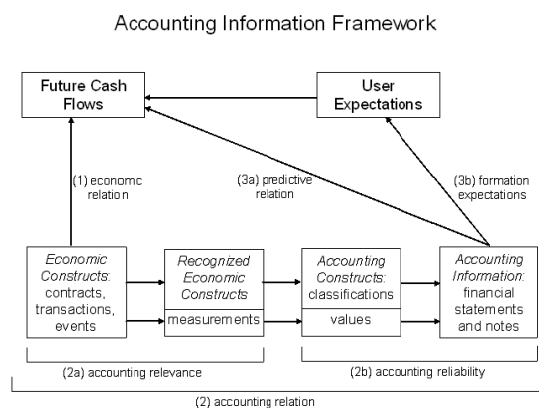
Accounting Information Framework

Future Cash Flows

User Expectations

(1) economc relation

(3a) predictive relation

(3b) formation expectations

*Economic Constructs:* contracts, transactions, events

*Recognized Economic Constructs*

measurements

*Accounting Constructs:* classifications

values

*Accounting Information:* financial statements and notes

(2a) accounting relevance

(2b) accounting reliability

(2) accounting relation